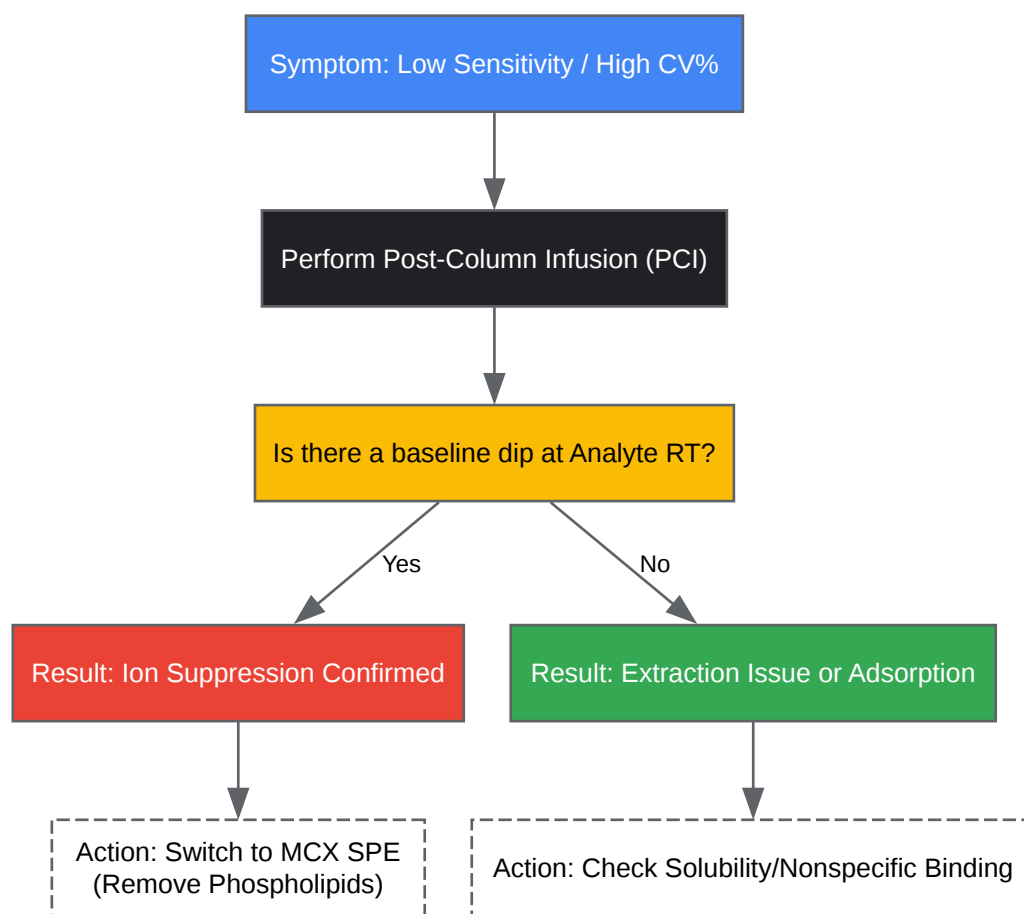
Symptom: Low Sensitivity / High CV%

Perform Post-Column Infusion (PCI)

Is there a baseline dip at Analyte RT?

Yes

No

Result: Ion Suppression Confirmed

Result: Extraction Issue or Adsorption

Action: Switch to MCX SPE (Remove Phospholipids)

Action: Check Solubility/Nonspecific Binding